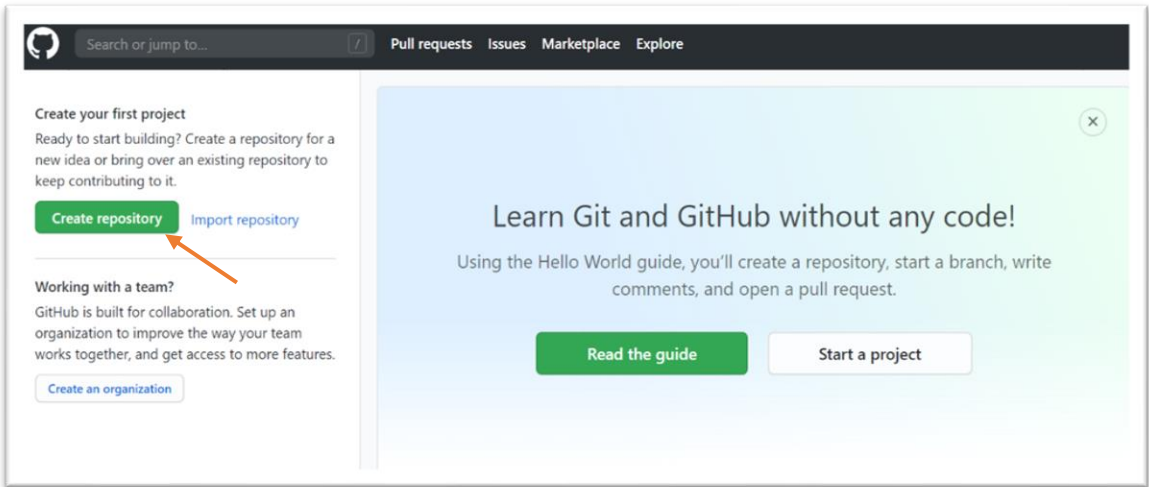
Search or jump to... /

Pull requests Issues Marketplace Explore

Create your first project

Ready to start building? Create a repository for a new idea or bring over an existing repository to keep contributing to it.

Create repository

Import repository

Working with a team?

GitHub is built for collaboration. Set up an organization to improve the way your team works together, and get access to more features.

Create an organization

×

Learn Git and GitHub without any code!

Using the Hello World guide, you'll create a repository, start a branch, write comments, and open a pull request.

Read the guide

Start a project